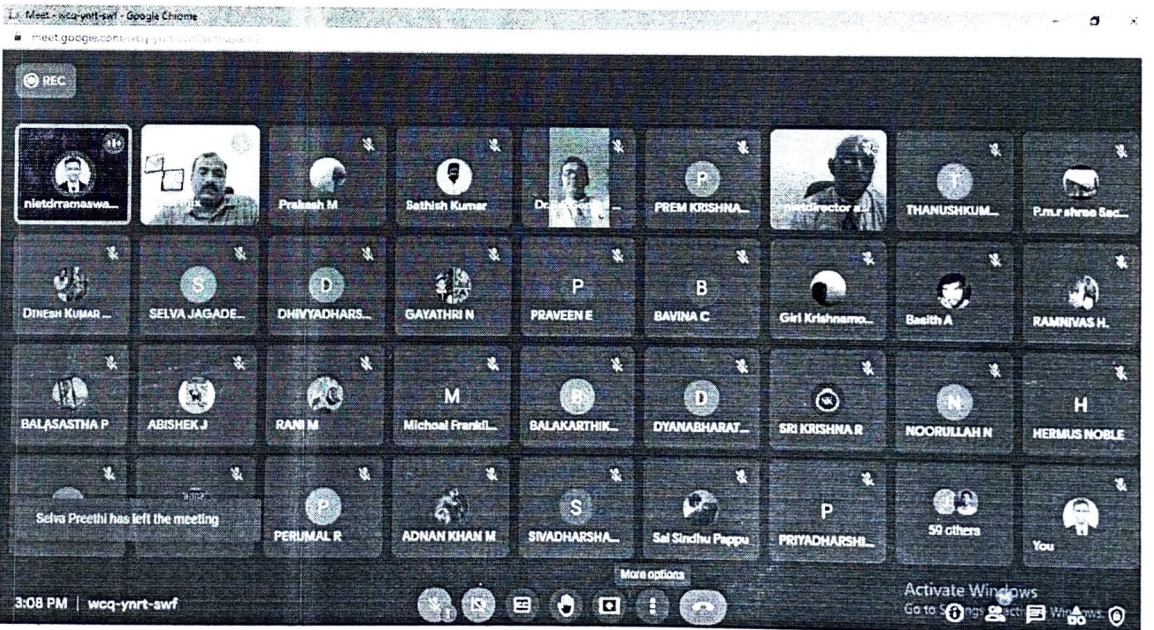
Meet - wcq-ynrt-swf - Google Chrome
meet.google.com/wcq-ynrt-swf

REC

nietdrramaswa...
Prakash M
Sathish Kumar
Dr.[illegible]
PREM KRISHNA...
nietdirector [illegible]
THANUSHKUM...
P.m.r shree Sec...

DINESH KUMAR ...
SELVA JAGADE...
DHIVYADHARS...
GAYATHRI N
PRAVEEN E
BAVINA C
Giri Krishnamo...
Basith A
RAMNIVAS H.

BALASASTHA P
ABISHEK J
RANI M
Michael Frankli...
BALAKARTHIK...
DYANABHARAT...
SRI KRISHNA R
NOORULLAH N
HERMUS NOBLE

Selva Preethi has left the meeting
PERUMAL R
ADNAN KHAN M
SIVADHARSHA...
Sai Sindhu Pappu
PRIYADHARSHI...
59 others
You

3:08 PM | wcq-ynrt-swf
More options
Activate Windows
Go to Settings to activate Windows.